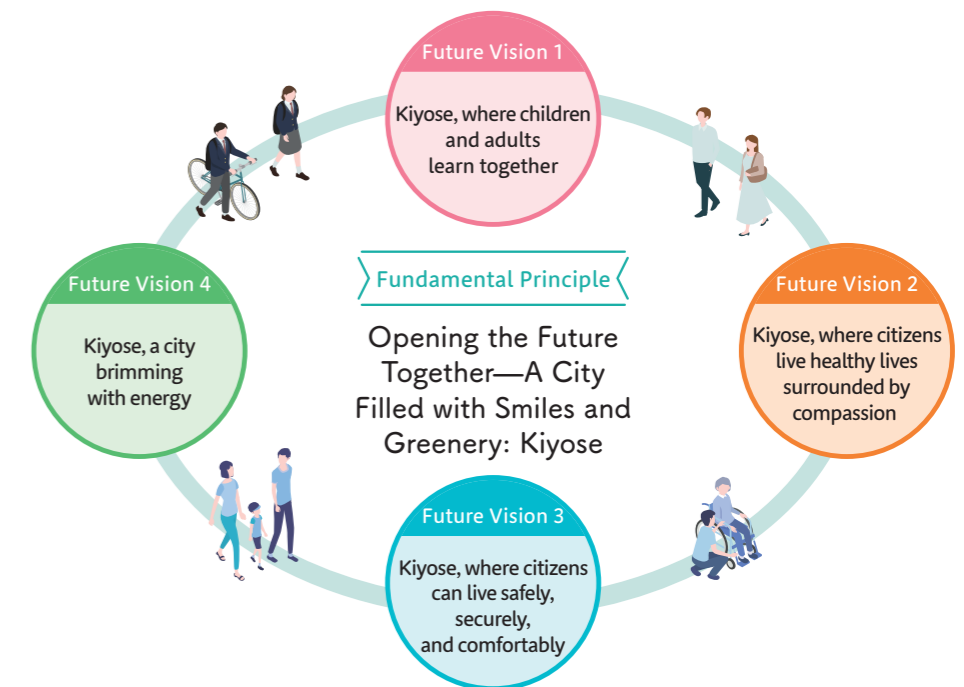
Future Vision 1

Kiyose, where children and adults learn together

Future Vision 4

Kiyose, a city brimming with energy

Fundamental Principle

Opening the Future Together—A City Filled with Smiles and Greenery: Kiyose

Future Vision 2

Kiyose, where citizens live healthy lives surrounded by compassion

Future Vision 3

Kiyose, where citizens can live safely, securely, and comfortably